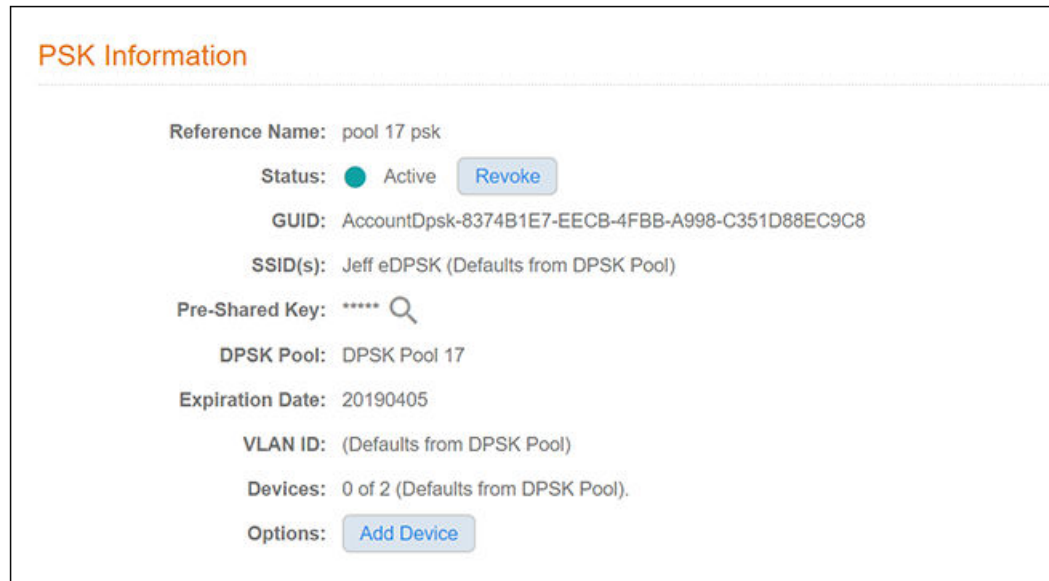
PSK Information

Reference Name: pool 17 psk

Status: Active Revoke

GUID: AccountDpsk-8374B1E7-EECB-4FBB-A998-C351D88EC9C8

SSID(s): Jeff eDPSK (Defaults from DPSK Pool)

Pre-Shared Key: *****

DPSK Pool: DPSK Pool 17

Expiration Date: 20190405

VLAN ID: (Defaults from DPSK Pool)

Devices: 0 of 2 (Defaults from DPSK Pool).

Options: Add Device